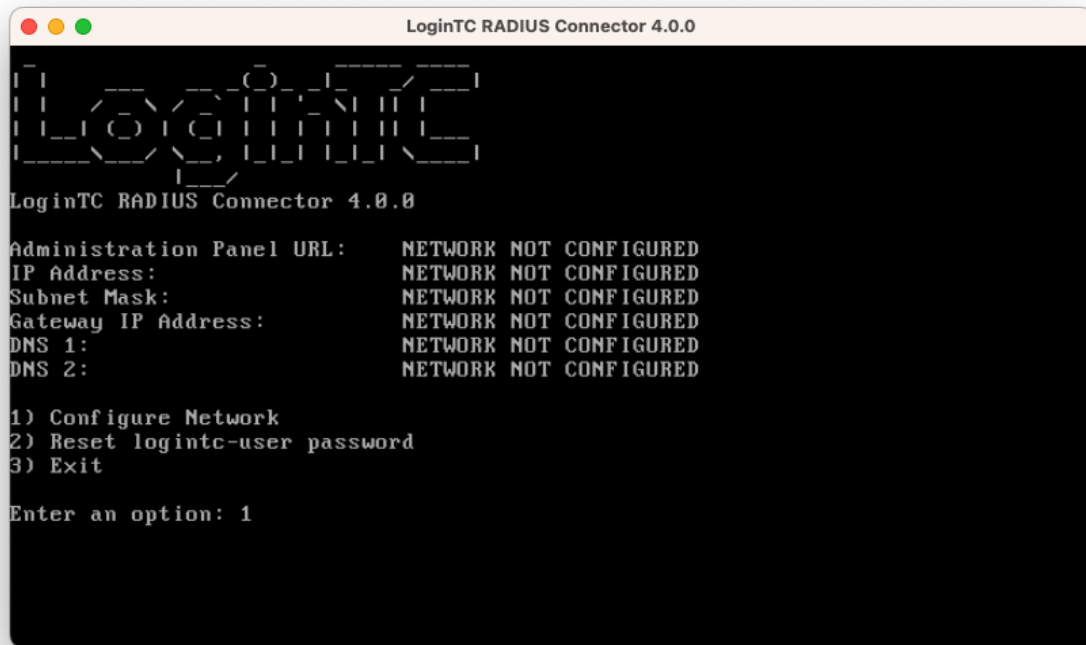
LoginTC RADIUS Connector 4.0.0

LoginTC

LoginTC RADIUS Connector 4.0.0

Administration Panel URL: NETWORK NOT CONFIGURED
IP Address: NETWORK NOT CONFIGURED
Subnet Mask: NETWORK NOT CONFIGURED
Gateway IP Address: NETWORK NOT CONFIGURED
DNS 1: NETWORK NOT CONFIGURED
DNS 2: NETWORK NOT CONFIGURED

1) Configure Network
2) Reset logintc-user password
3) Exit

Enter an option: 1